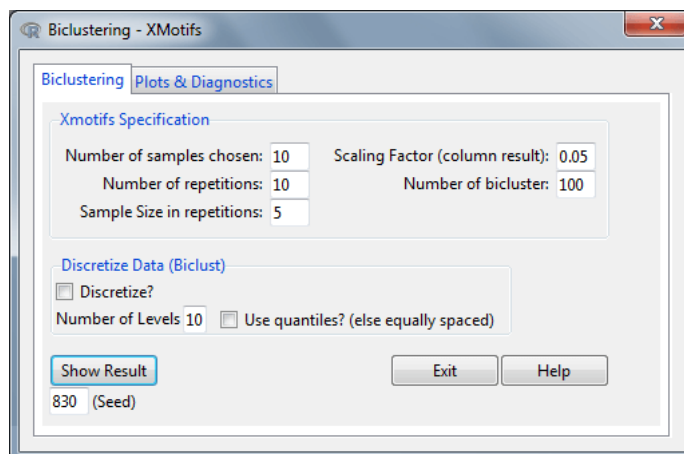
Biclustering - XMotifs

Biclustering | Plots & Diagnostics

Xmotifs Specification

Number of samples chosen: 10
Number of repetitions: 10
Sample Size in repetitions: 5
Scaling Factor (column result): 0.05
Number of bicluster: 100

Discretize Data (Biclust)

Discretize?

Number of Levels 10
Use quantiles? (else equally spaced)

Show Result
Exit
Help

830 (Seed)